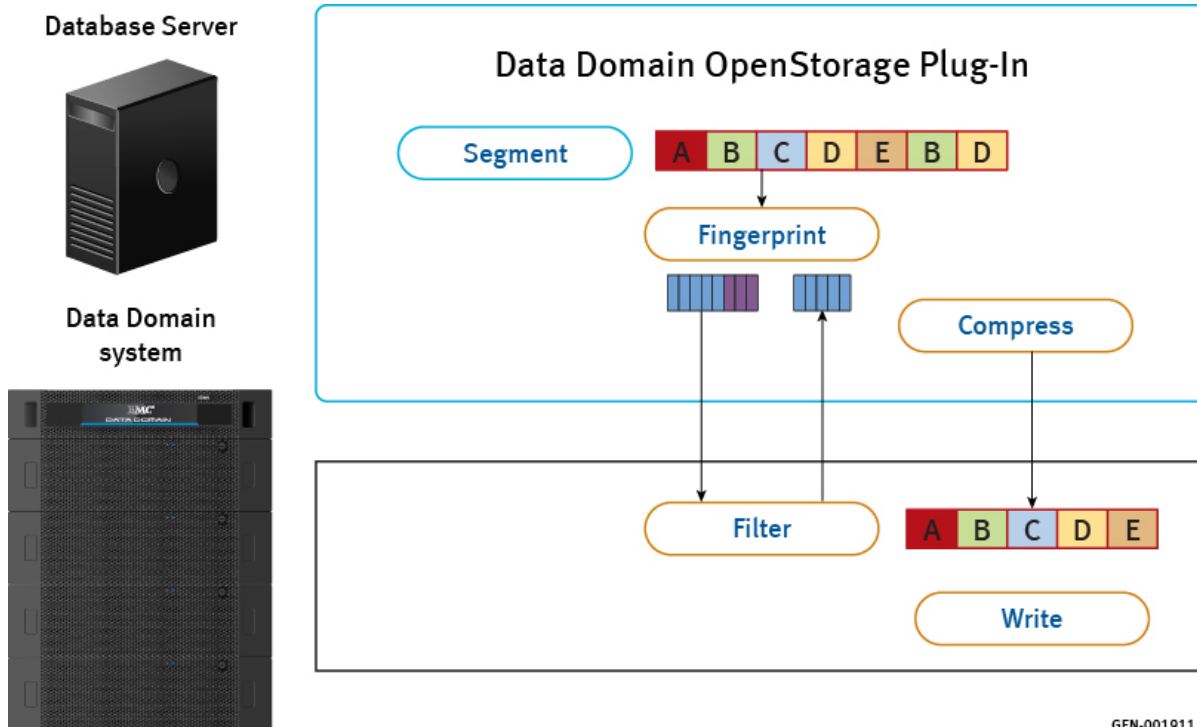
Database Server

Data Domain system

EMC
DATA DOMAIN

Data Domain OpenStorage Plug-In

Segment

| A | B | C | D | E | B | D |
|---|---|---|---|---|---|---|

Fingerprint

Compress

Filter

| A | B | C | D | E |
|---|---|---|---|---|

Write

GEN-001911